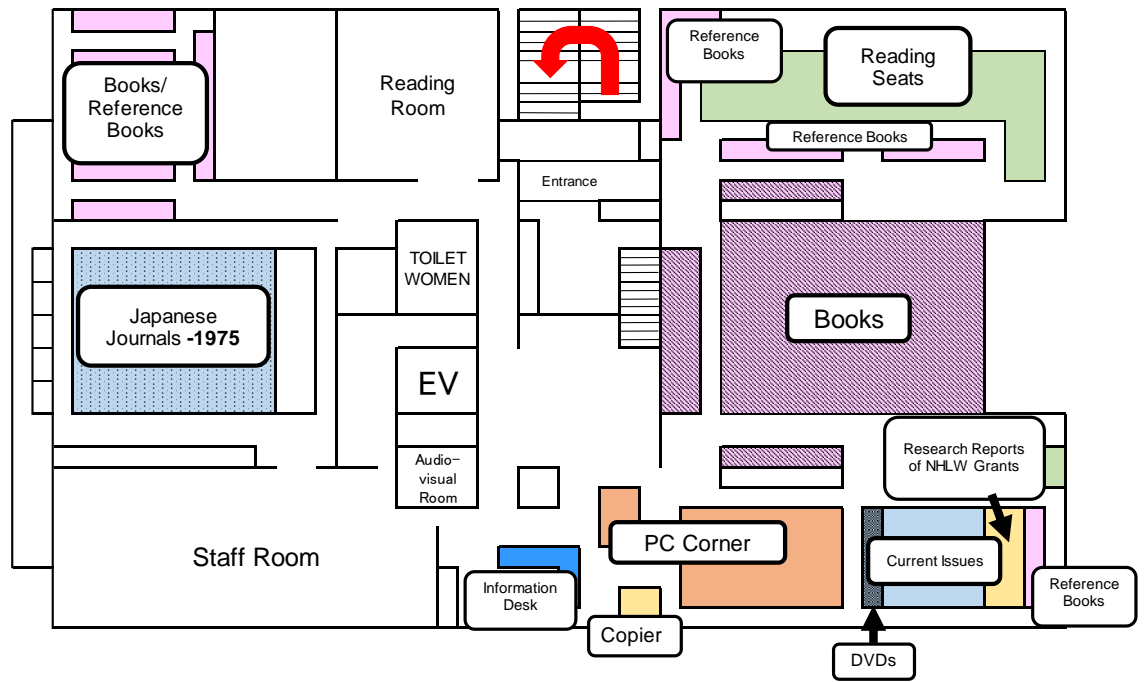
Books/ Reference Books

Reading Room

Reference Books

Reading Seats

Reference Books

Entrance

TOILET WOMEN

Japanese Journals **-1975**

Books

EV

Audio-visual Room

Research Reports of NHLW Grants

Staff Room

PC Corner

Current Issues

Information Desk

Copier

Reference Books

DVDs